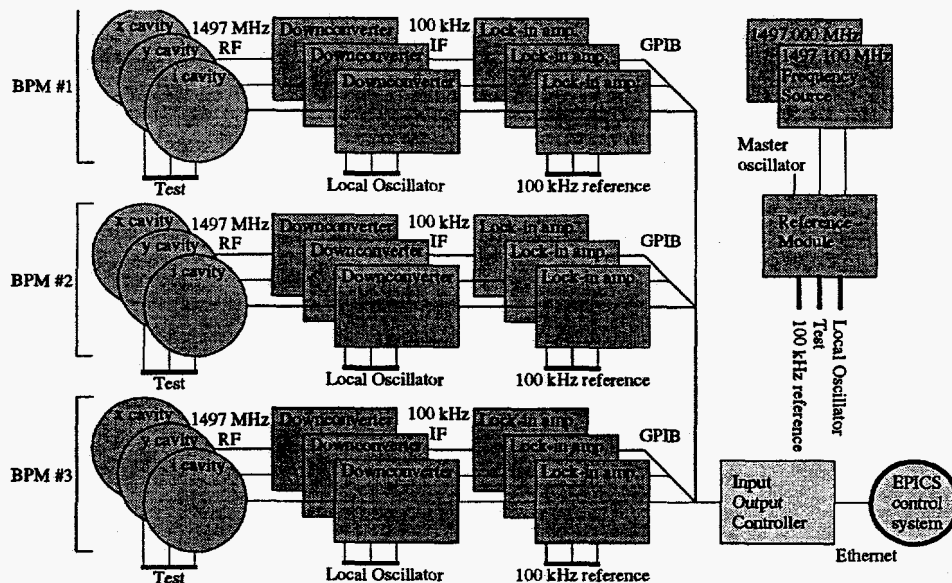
BPM #1

x cavity
y cavity
i cavity

1497 MHz
RF

Downconverter
Downconverter
Downconverter

100 kHz
IF

Lock-in amp
Lock-in amp
Lock-in amp

GPIB

Test

Local Oscillator

100 kHz reference

1497.000 MHz
1497.100 MHz
Frequency
Source

Master
oscillator

Reference
Module

100 kHz reference
Test
Local Oscillator

BPM #2

x cavity
y cavity
i cavity

1497 MHz
RF

Downconverter
Downconverter
Downconverter

100 kHz
IF

Lock-in amp
Lock-in amp
Lock-in amp

GPIB

Test

Local Oscillator

100 kHz reference

BPM #3

x cavity
y cavity
i cavity

1497 MHz
RF

Downconverter
Downconverter
Downconverter

100 kHz
IF

Lock-in amp
Lock-in amp
Lock-in amp

GPIB

Input
Output
Controller

EPICS
control
system

Ethernet

Test

Local Oscillator

100 kHz reference